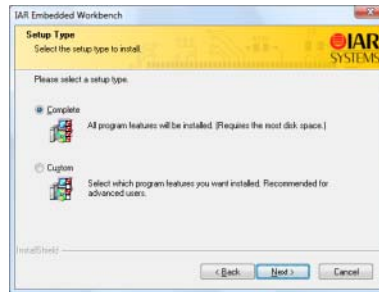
IAR Embedded Workbench

Setup Type
Select the setup type to install.

IAR SYSTEMS

Please select a setup type.

Complete
All program features will be installed. (Requires the most disk space.)

Custom
Select which program features you want installed. Recommended for advanced users.

InstallShield

< Back
Next >
Cancel